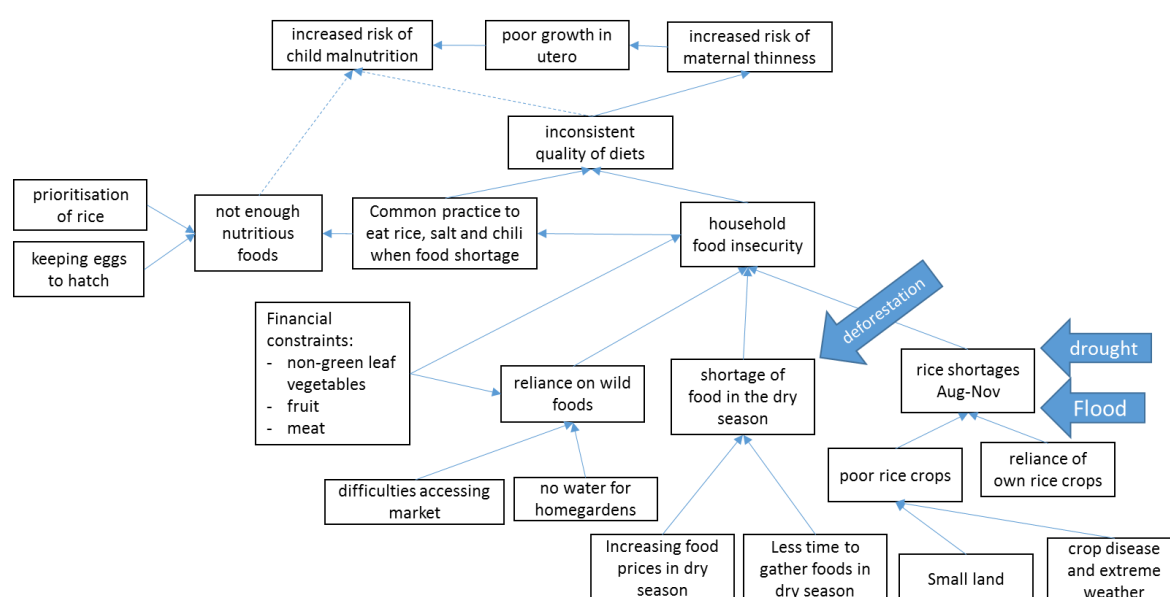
increased risk of child malnutrition

poor growth in utero

increased risk of maternal thinness

inconsistent quality of diets

prioritisation of rice

keeping eggs to hatch

not enough nutritious foods

Common practice to eat rice, salt and chili when food shortage

household food insecurity

deforestation

drought

Flood

Financial constraints:
- non-green leaf vegetables
- fruit
- meat

reliance on wild foods

shortage of food in the dry season

rice shortages Aug-Nov

poor rice crops

reliance of own rice crops

difficulties accessing market

no water for homegardens

Increasing food prices in dry season

Less time to gather foods in dry season

Small land

crop disease and extreme weather